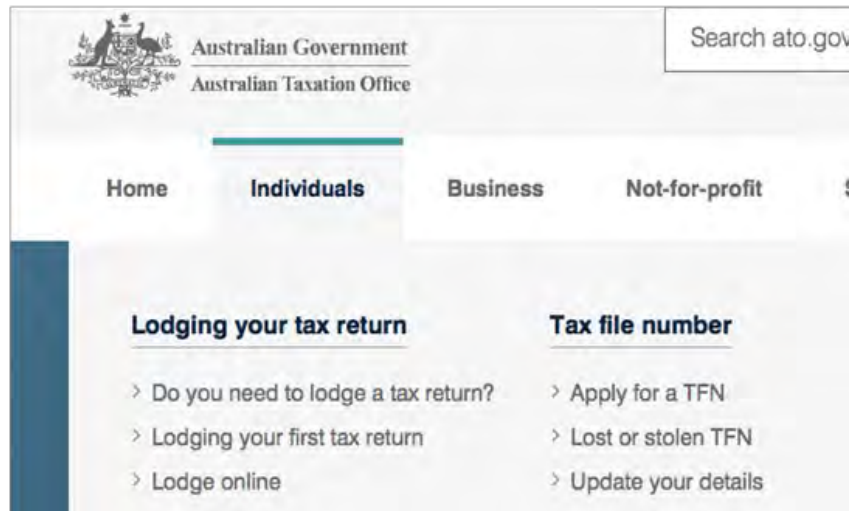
Australian Government
Australian Taxation Office

Search ato.gov

Home Individuals Business Not-for-profit

Lodging your tax return

> Do you need to lodge a tax return?
> Lodging your first tax return
> Lodge online

Tax file number

> Apply for a TFN
> Lost or stolen TFN
> Update your details